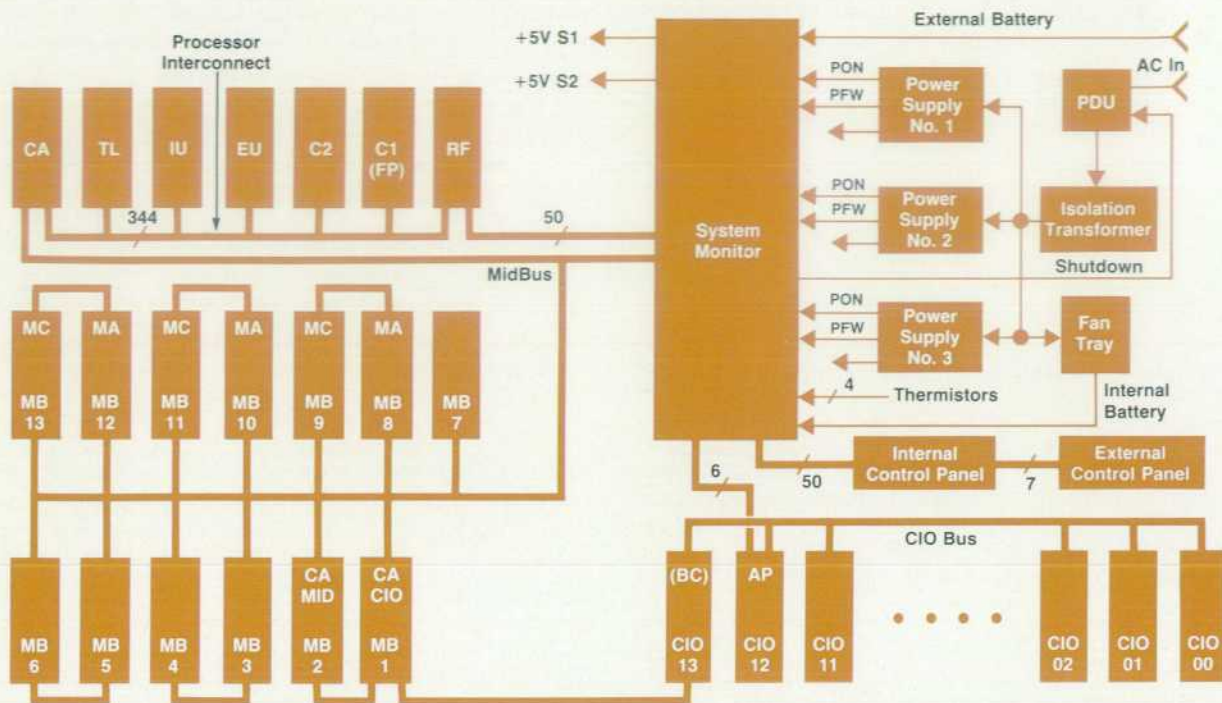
Processor Interconnect

CA TL IU EU C2 C1 (FP) RF

344

50

MidBus

+5V S1

+5V S2

External Battery

AC In

PON
PFW
Power Supply No. 1

PDU

PON
PFW
Power Supply No. 2

Isolation Transformer

System Monitor

Shutdown

PON
PFW
Power Supply No. 3

Fan Tray

4 Thermistors

Internal Battery

MC MB 13
MA MB 12
MC MB 11
MA MB 10
MC MB 9
MA MB 8
MB 7

6

50

Internal Control Panel

7

External Control Panel

CIO Bus

MB 6
MB 5
MB 4
MB 3
CA MID MB 2
CA CIO MB 1

(BC) CIO 13
AP CIO 12
CIO 11
CIO 02
CIO 01
CIO 00